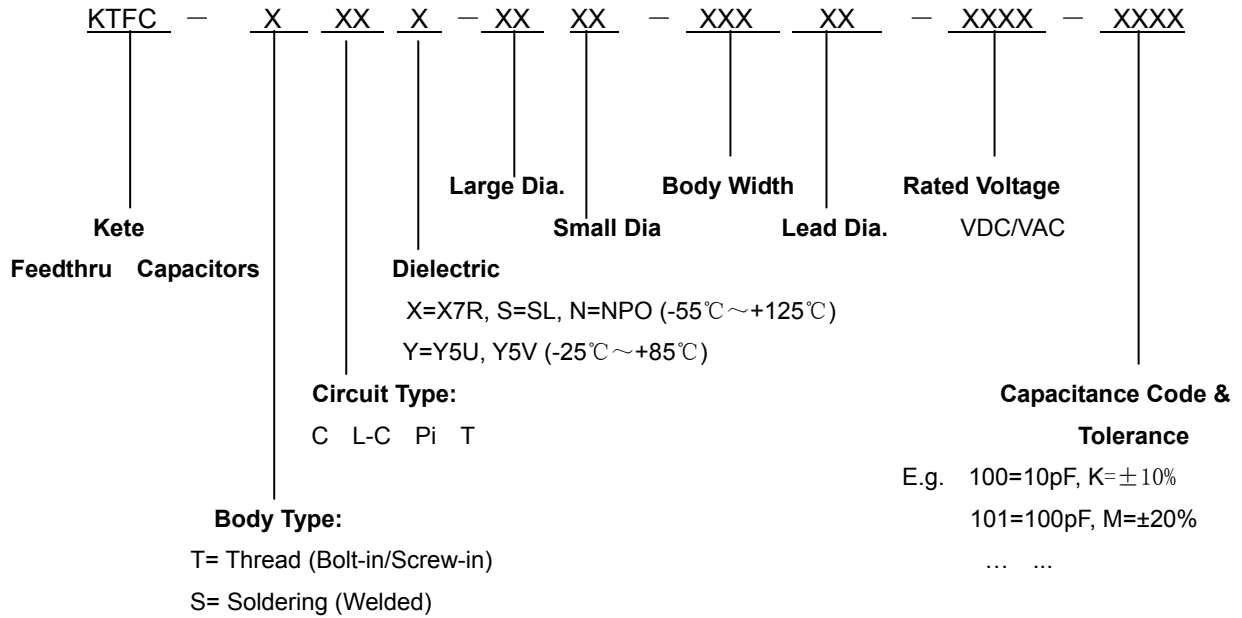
KTFC － X XX X － XX XX － XXX XX － XXXX － XXXX

Large Dia.

Body Width

Rated Voltage

Kete

Small Dia

Lead Dia.

VDC/VAC

Feedthru Capacitors

Dielectric

X=X7R, S=SL, N=NPO (-55℃～+125℃)

Y=Y5U, Y5V (-25℃～+85℃)

Circuit Type:

C L-C Pi T

Capacitance Code & Tolerance

E.g. 100=10pF, K=±10%

101=100pF, M=±20%

… ...

Body Type:

T= Thread (Bolt-in/Screw-in)

S= Soldering (Welded)